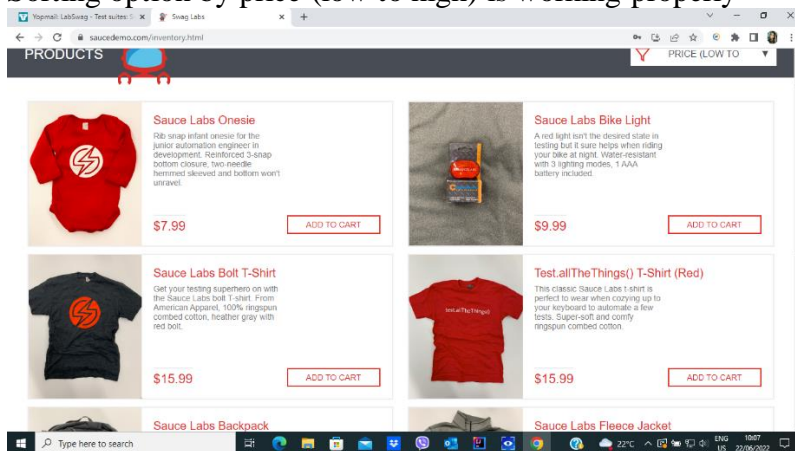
Sorting option by price (low to high) is working properly

Yopmail: LabSwag - Test suites: × Swag Labs × +

saucedemo.com/inventory.html

PRODUCTS

PRICE (LOW TO

Sauce Labs Onesie
Rib snap infant onesie for the junior automation engineer in development. Reinforced 3-snap bottom closure, two-needle hemmed sleeved and bottom won't unravel.
$7.99
ADD TO CART

Sauce Labs Bike Light
A red light isn't the desired state in testing but it sure helps when riding your bike at night. Water-resistant with 3 lighting modes, 1 AAA battery included.
$9.99
ADD TO CART

Sauce Labs Bolt T-Shirt
Get your testing superhero on with the Sauce Labs bolt T-shirt. From American Apparel, 100% ringspun combed cotton, heather gray with red bolt.
$15.99
ADD TO CART

Test.allTheThings() T-Shirt (Red)
This classic Sauce Labs t-shirt is perfect to wear when cozying up to your keyboard to automate a few tests. Super-soft and comfy ringspun combed cotton.
$15.99
ADD TO CART

Sauce Labs Backpack

Sauce Labs Fleece Jacket

Type here to search

22°C ENG US 10:07 22/06/2022